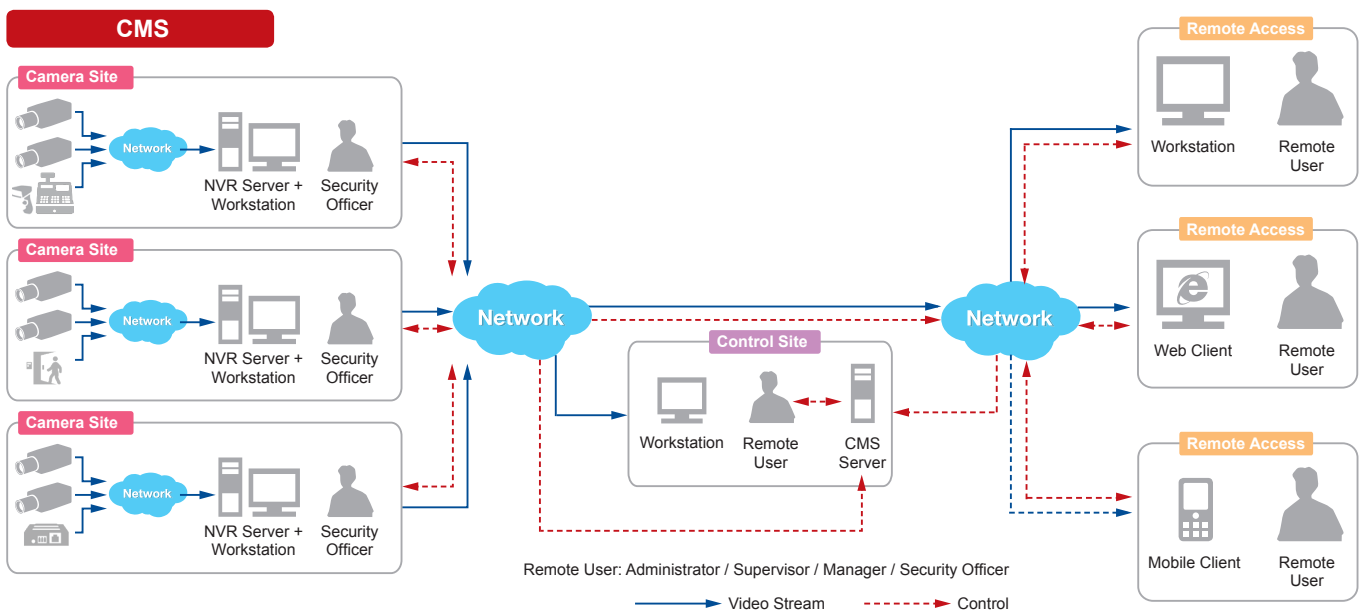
CMS

Camera Site

Network

NVR Server + Workstation

Security Officer

Camera Site

Network

NVR Server + Workstation

Security Officer

Camera Site

Network

NVR Server + Workstation

Security Officer

Network

Control Site

Workstation

Remote User

CMS Server

Network

Remote Access

Workstation

Remote User

Remote Access

Web Client

Remote User

Remote Access

Mobile Client

Remote User

Remote User: Administrator / Supervisor / Manager / Security Officer

Video Stream

Control